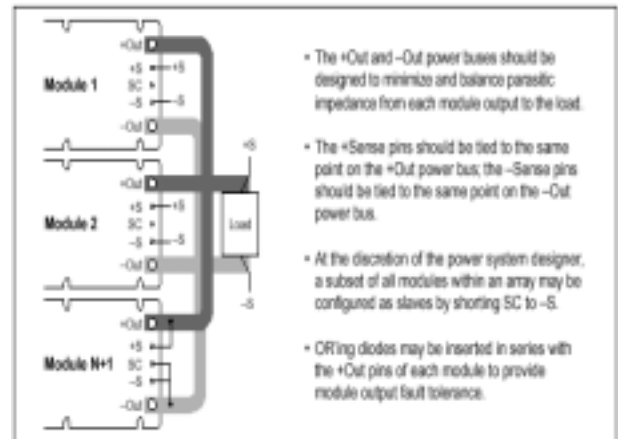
+Out
+S
SC
–S
–Out
Module 1
+S
–S

+Out
+S
SC
–S
–Out
Module 2
+S
–S

+Out
+S
SC
–S
–Out
Module N+1

+S
Load
–S

• The +Out and –Out power buses should be designed to minimize and balance parasitic impedance from each module output to the load.

• The +Sense pins should be tied to the same point on the +Out power bus; the –Sense pins should be tied to the same point on the –Out power bus.

• At the discretion of the power system designer, a subset of all modules within an array may be configured as slaves by shorting SC to –S.

• OR'ing diodes may be inserted in series with the +Out pins of each module to provide module output fault tolerance.